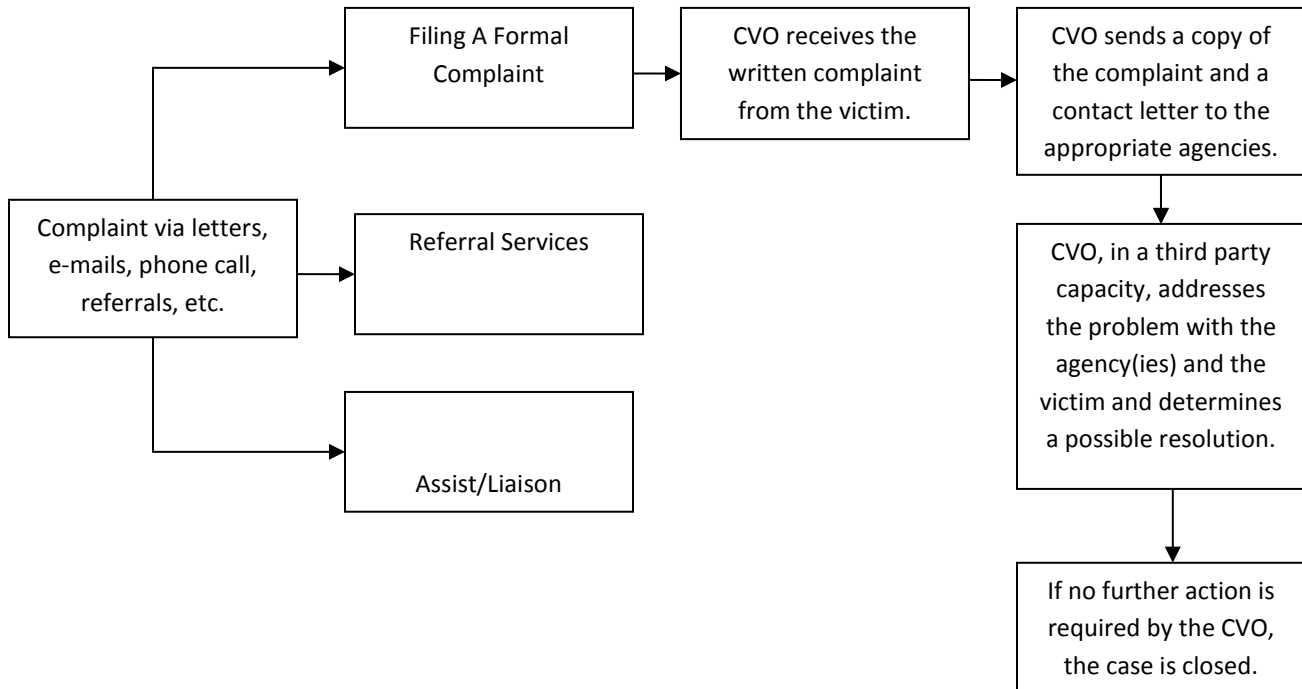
Complaint via letters, e-mails, phone call, referrals, etc.

Filing A Formal Complaint

CVO receives the written complaint from the victim.

CVO sends a copy of the complaint and a contact letter to the appropriate agencies.

CVO, in a third party capacity, addresses the problem with the agency(ies) and the victim and determines a possible resolution.

If no further action is required by the CVO, the case is closed.

Referral Services

Assist/Liaison